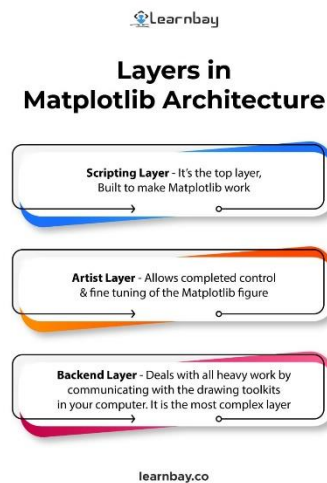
Learnbay

Layers in Matplotlib Architecture

Scripting Layer - It's the top layer, Built to make Matplotlib work

Artist Layer - Allows completed control & fine tuning of the Matplotlib figure

Backend Layer - Deals with all heavy work by communicating with the drawing toolkits in your computer. It is the most complex layer

learnbay.co